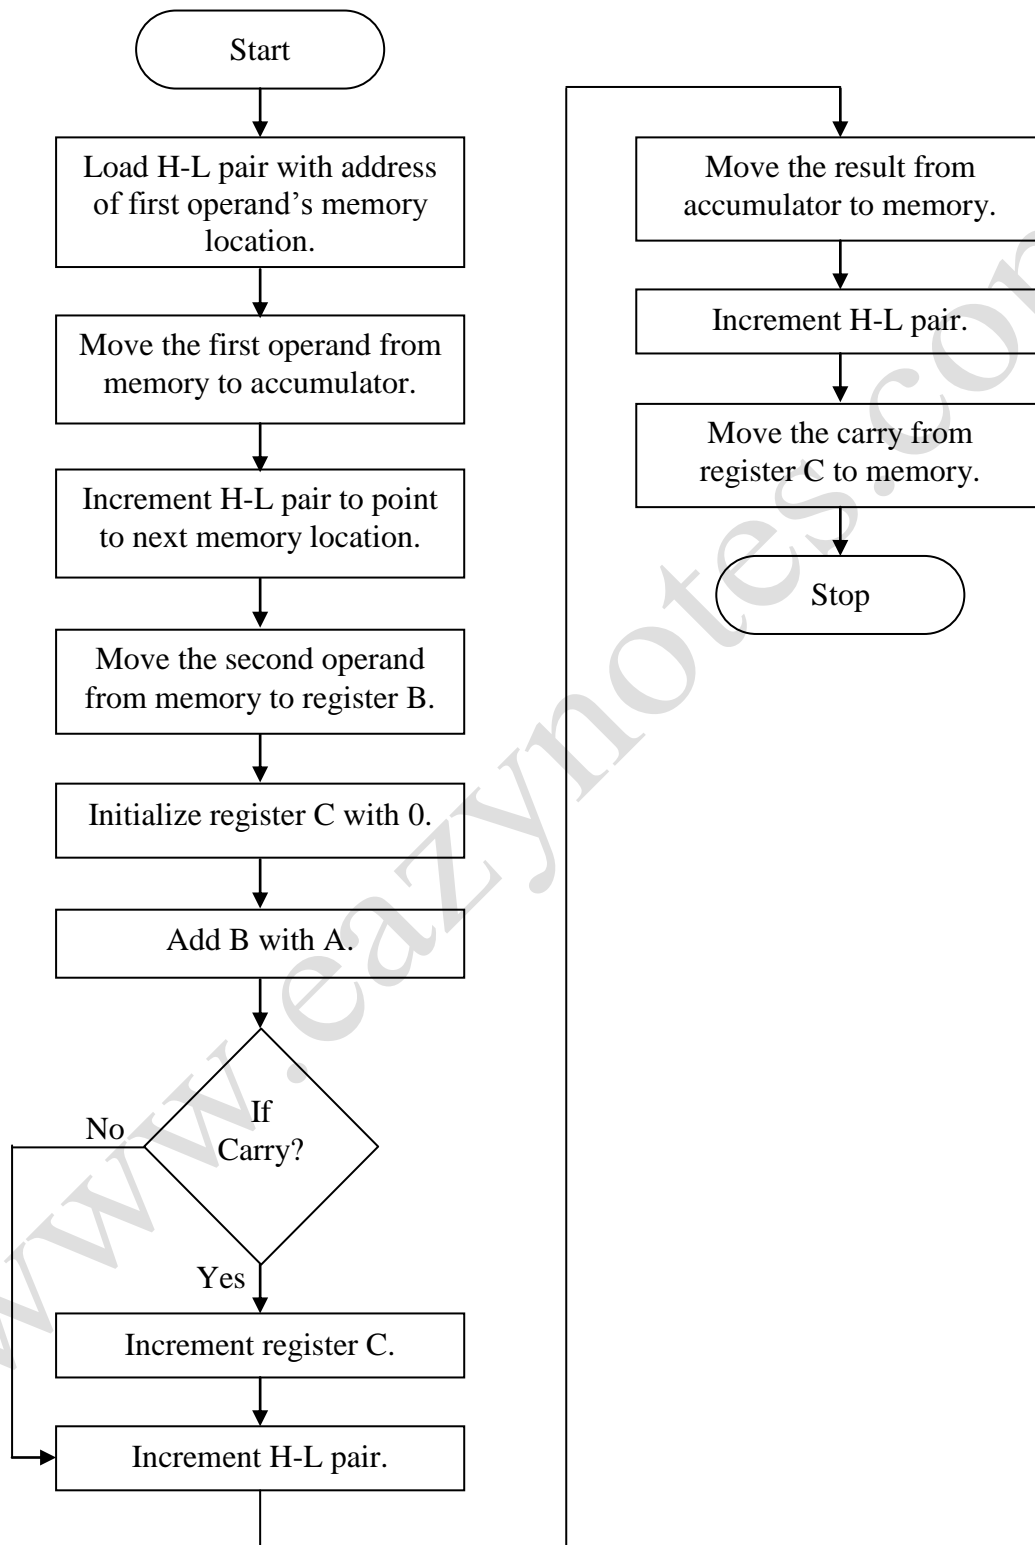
Start

Load H-L pair with address of first operand's memory location.

Move the first operand from memory to accumulator.

Increment H-L pair to point to next memory location.

Move the second operand from memory to register B.

Initialize register C with 0.

Add B with A.

If Carry?

No

Yes

Increment register C.

Increment H-L pair.

Move the result from accumulator to memory.

Increment H-L pair.

Move the carry from register C to memory.

Stop

www.eazynotes.com